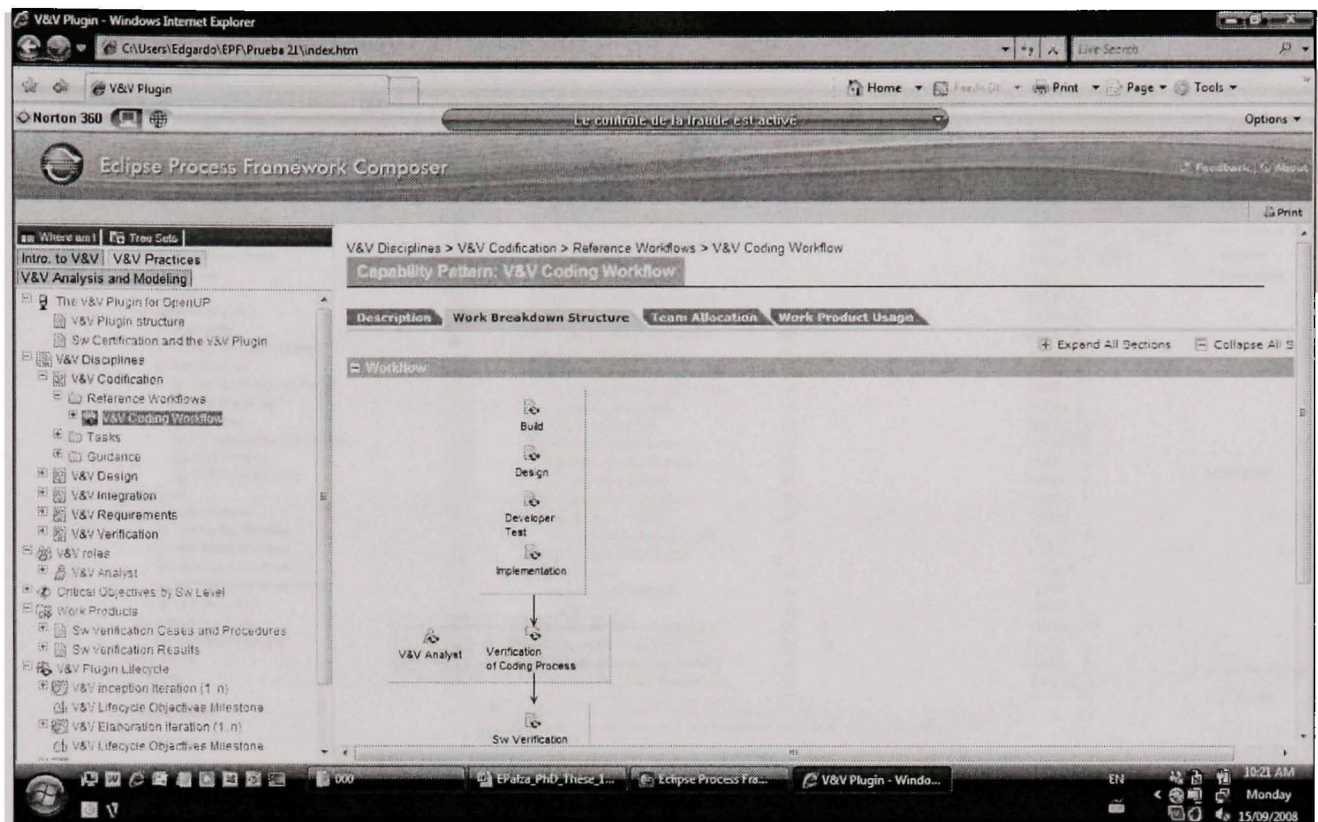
V&V Plugin - Windows Internet Explorer

C:\Users\Edgardo\EPF\Prueba 21\index.htm

Live Search

V&V Plugin

Home Feeds Print Page Tools

Norton 360

Le contrôle de la fraude est activé

Options

Eclipse Process Framework Composer

Feedback | About

Print

Where am I | Tree Sets

Intro. to V&V | V&V Practices

V&V Analysis and Modeling

The V&V Plugin for OpenUP
V&V Plugin structure
Sw Certification and the V&V Plugin
V&V Disciplines
V&V Codification
Reference Workflows
V&V Coding Workflow
Tasks
Guidance
V&V Design
V&V Integration
V&V Requirements
V&V Verification
V&V roles
V&V Analyst
Critical Objectives by SW Level
Work Products
Sw Verification Cases and Procedures
Sw Verification Results
V&V Plugin Lifecycle
V&V Inception Iteration (1..n)
V&V Lifecycle Objectives Milestone
V&V Elaboration Iteration (1..n)
V&V Lifecycle Objectives Milestone

V&V Disciplines > V&V Codification > Reference Workflows > V&V Coding Workflow

Capability Pattern: V&V Coding Workflow

Description | Work Breakdown Structure | Team Allocation | Work Product Usage

Expand All Sections | Collapse All S

Workflow

Build

Design

Developer Test

Implementation

V&V Analyst

Verification of Coding Process

Sw Verification

000 | EPalza_PhD_These_1... | Eclipse Process Fra... | V&V Plugin - Windo...

EN

10:21 AM
Monday
15/09/2008